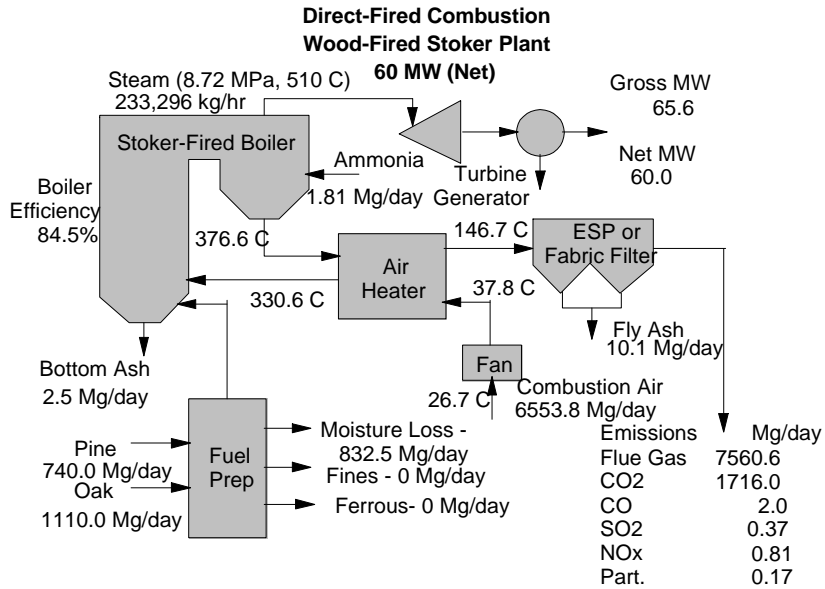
Direct-Fired Combustion
Wood-Fired Stoker Plant
60 MW (Net)

Steam (8.72 MPa, 510 C)
233,296 kg/hr

Gross MW
65.6

Stoker-Fired Boiler

Ammonia
1.81 Mg/day

Turbine
Generator

Net MW
60.0

Boiler
Efficiency
84.5%

376.6 C

146.7 C

ESP or
Fabric Filter

Air
Heater

330.6 C

37.8 C

Fly Ash
10.1 Mg/day

Fan

Bottom Ash
2.5 Mg/day

26.7 C

Combustion Air
6553.8 Mg/day

Pine
740.0 Mg/day
Oak
1110.0 Mg/day

Fuel
Prep

Moisture Loss -
832.5 Mg/day
Fines - 0 Mg/day
Ferrous- 0 Mg/day

| Emissions | Mg/day |
|---|---|
| Flue Gas | 7560.6 |
| CO2 | 1716.0 |
| CO | 2.0 |
| SO2 | 0.37 |
| NOx | 0.81 |
| Part. | 0.17 |